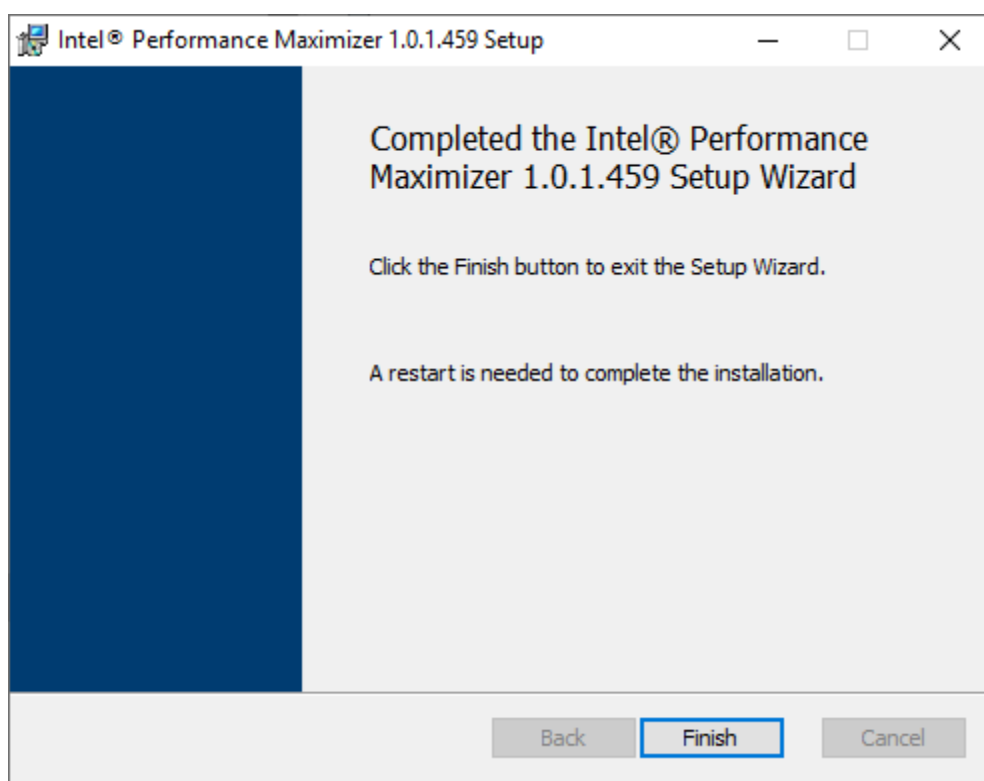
Intel® Performance Maximizer 1.0.1.459 Setup

Completed the Intel® Performance Maximizer 1.0.1.459 Setup Wizard

Click the Finish button to exit the Setup Wizard.

A restart is needed to complete the installation.

Back Finish Cancel